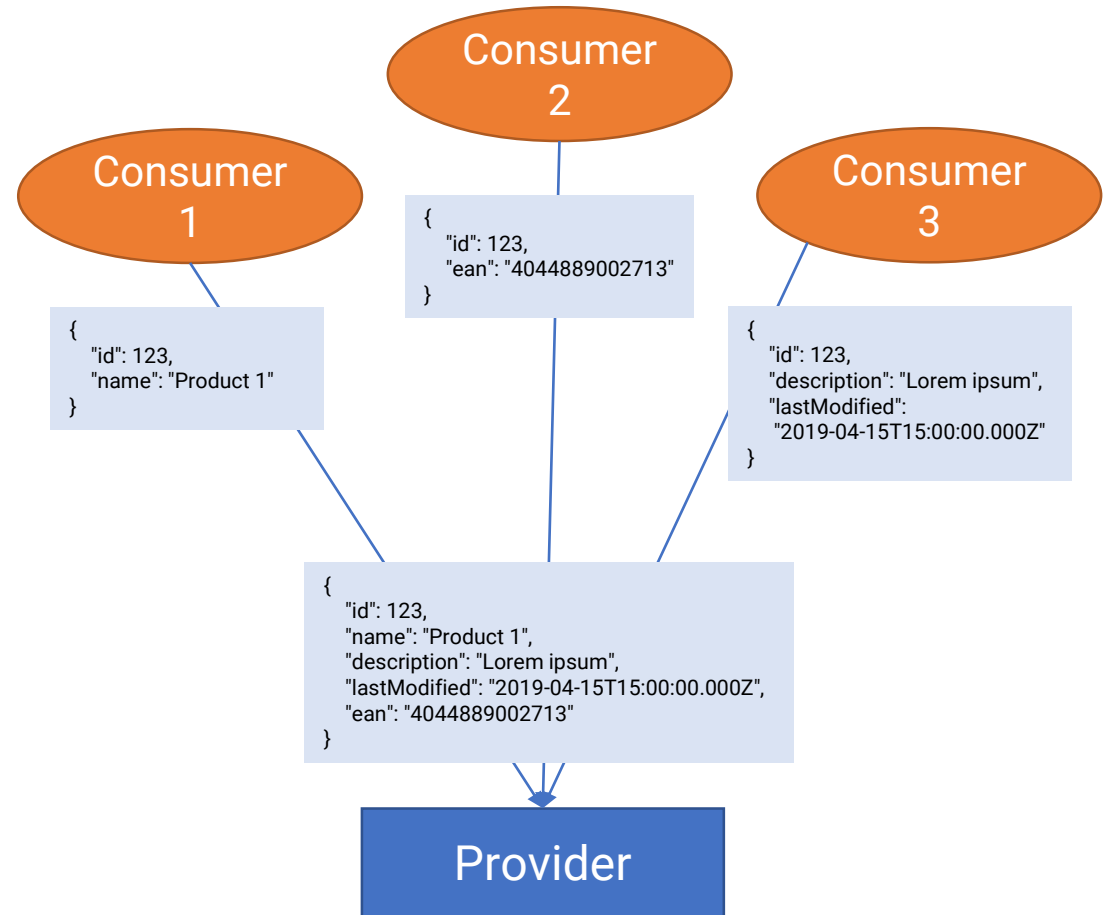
Consumer 2

Consumer 1

Consumer 3

{
"id": 123,
"ean": "4044889002713"
}

{
"id": 123,
"name": "Product 1"
}

{
"id": 123,
"description": "Lorem ipsum",
"lastModified": "2019-04-15T15:00:00.000Z"
}

{
"id": 123,
"name": "Product 1",
"description": "Lorem ipsum",
"lastModified": "2019-04-15T15:00:00.000Z",
"ean": "4044889002713"
}

Provider